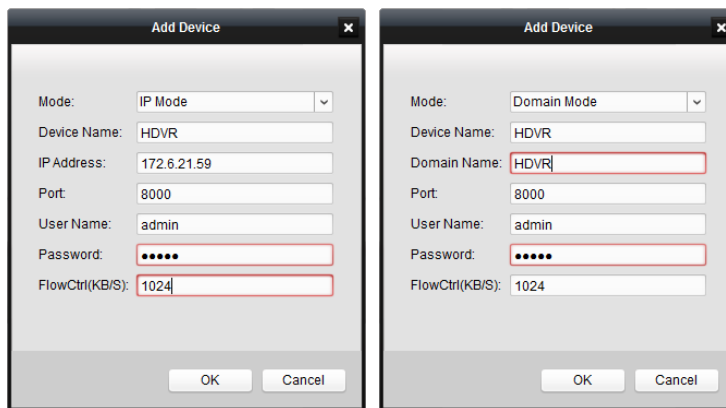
Add Device

Mode: IP Mode
Device Name: HDVR
IP Address: 172.6.21.59
Port: 8000
User Name: admin
Password: ●●●●●
FlowCtrl(KB/S): 1024

OK Cancel

Add Device

Mode: Domain Mode
Device Name: HDVR
Domain Name: HDVR
Port: 8000
User Name: admin
Password: ●●●●●
FlowCtrl(KB/S): 1024

OK Cancel